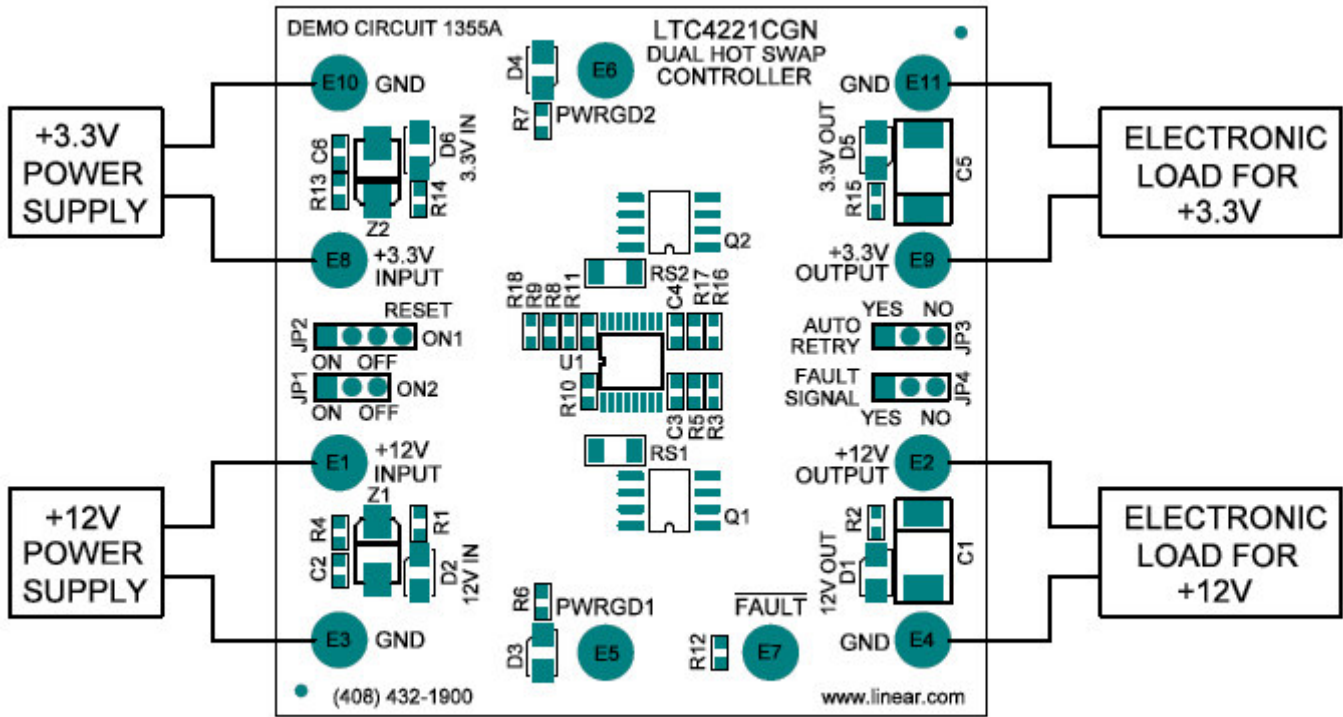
DEMO CIRCUIT 1355A

LTC4221CGN
DUAL HOT SWAP
CONTROLLER

E10 GND

D4 E6

GND E11

R7 PWRGD2

+3.3V
POWER
SUPPLY

R13 C6 D6 3.3V IN
Z2 R14

3.3V OUT D5 C5
R15

ELECTRONIC
LOAD FOR
+3.3V

Q2

E8 +3.3V INPUT

+3.3V OUTPUT E9

RS2

R18 R9 R8 R11 C4 R17 R16

RESET
JP2 ON1
ON OFF

YES NO
AUTO RETRY JP3

U1

JP1 ON2
ON OFF

R10 C3 R5 R3

FAULT SIGNAL JP4
YES NO

E1 +12V INPUT

RS1

+12V OUTPUT E2

+12V
POWER
SUPPLY

Z1
R4 R1
C2 D2 12V IN

Q1

R2
12V OUT D1 C1

ELECTRONIC
LOAD FOR
+12V

R6 PWRGD1

$\overline{FAULT}$

E3 GND

D3 E5

R12 E7

GND E4

(408) 432-1900

www.linear.com